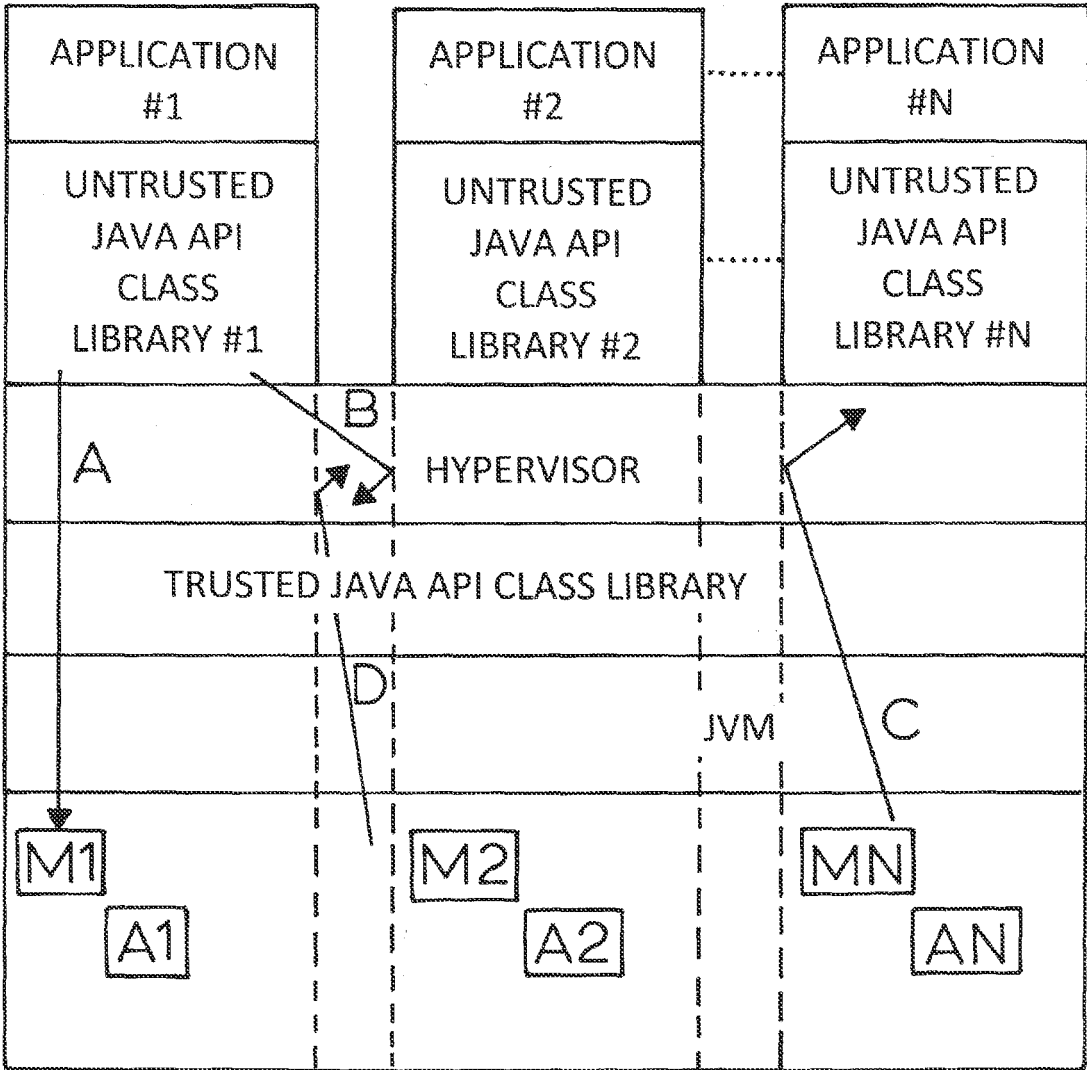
APPLICATION #1

UNTRUSTED JAVA API CLASS LIBRARY #1

APPLICATION #2

UNTRUSTED JAVA API CLASS LIBRARY #2

APPLICATION #N

UNTRUSTED JAVA API CLASS LIBRARY #N

B

A

HYPERVISOR

TRUSTED JAVA API CLASS LIBRARY

D

JVM

C

M1

A1

M2

A2

MN

AN